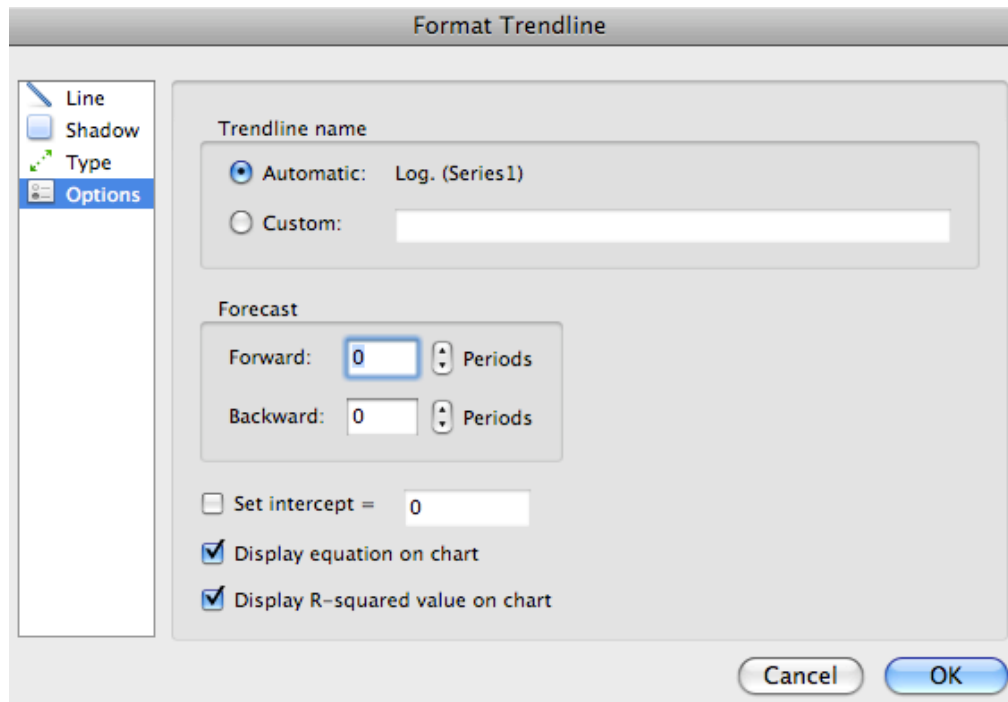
Format Trendline

Line
Shadow
Type
Options

Trendline name

Automatic: Log. (Series1)

Custom:

Forecast

Forward: 0 Periods

Backward: 0 Periods

Set intercept = 0

Display equation on chart

Display R-squared value on chart

Cancel

OK